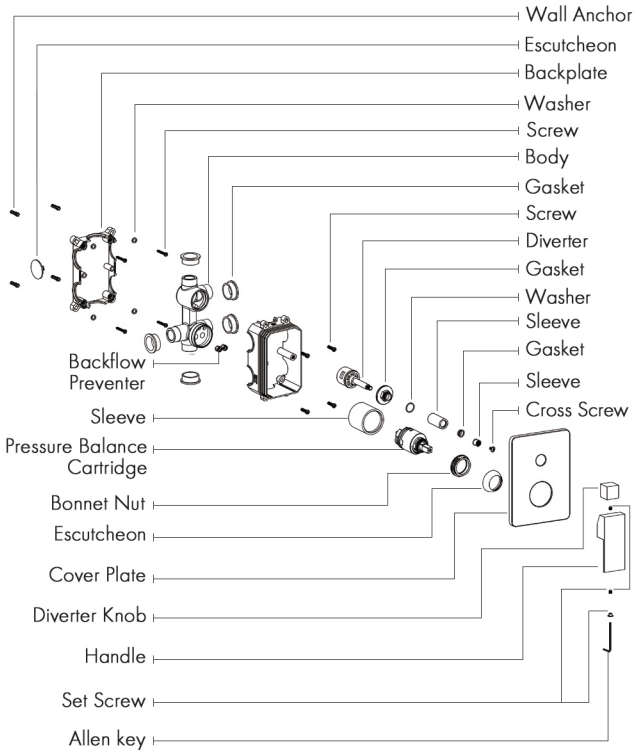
Wall Anchor
Escutcheon
Backplate
Washer
Screw
Body
Gasket
Screw
Diverter
Gasket
Washer
Sleeve
Gasket
Sleeve
Cross Screw
Backflow Preventer
Sleeve
Pressure Balance Cartridge
Bonnet Nut
Escutcheon
Cover Plate
Diverter Knob
Handle
Set Screw
Allen key